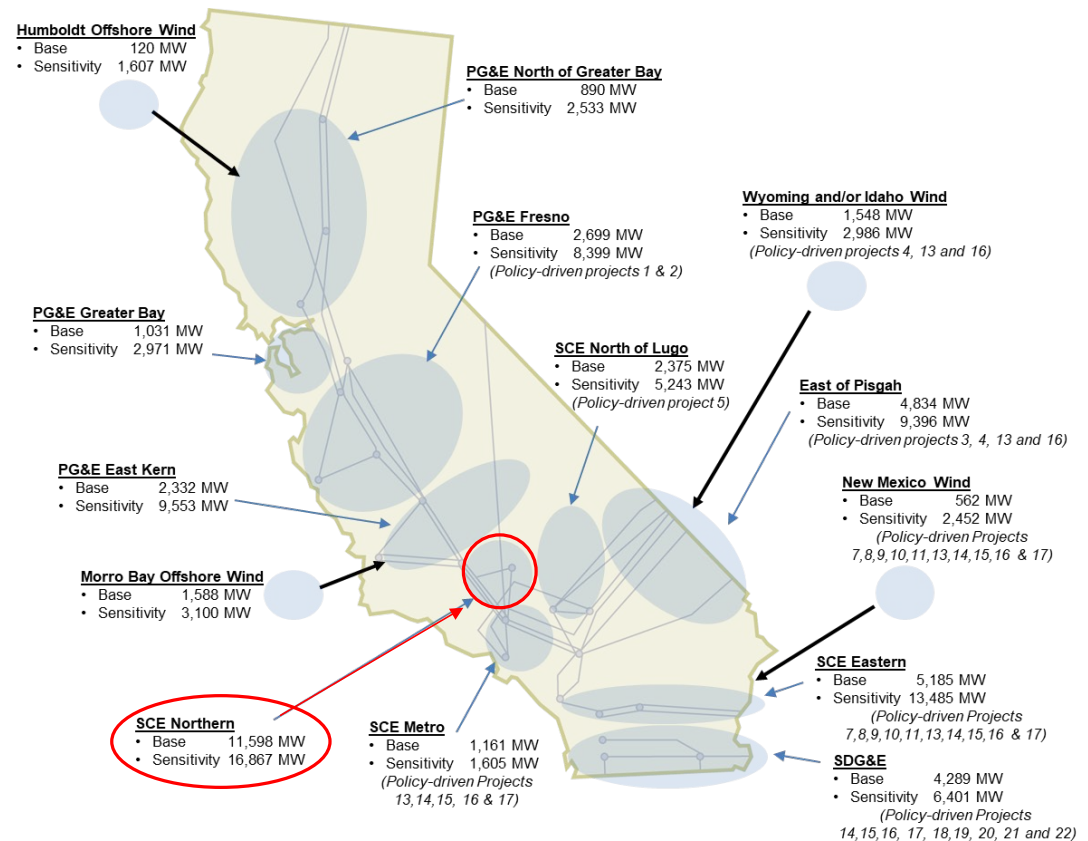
Humboldt Offshore Wind
• Base 120 MW
• Sensitivity 1,607 MW

PG&E North of Greater Bay
• Base 890 MW
• Sensitivity 2,533 MW

PG&E Fresno
• Base 2,699 MW
• Sensitivity 8,399 MW
(Policy-driven projects 1 & 2)

Wyoming and/or Idaho Wind
• Base 1,548 MW
• Sensitivity 2,986 MW
(Policy-driven projects 4, 13 and 16)

PG&E Greater Bay
• Base 1,031 MW
• Sensitivity 2,971 MW

SCE North of Lugo
• Base 2,375 MW
• Sensitivity 5,243 MW
(Policy-driven project 5)

East of Pisgah
• Base 4,834 MW
• Sensitivity 9,396 MW
(Policy-driven projects 3, 4, 13 and 16)

PG&E East Kern
• Base 2,332 MW
• Sensitivity 9,553 MW

New Mexico Wind
• Base 562 MW
• Sensitivity 2,452 MW
(Policy-driven Projects 7,8,9,10,11,13,14,15,16 & 17)

Morro Bay Offshore Wind
• Base 1,588 MW
• Sensitivity 3,100 MW

SCE Eastern
• Base 5,185 MW
• Sensitivity 13,485 MW
(Policy-driven Projects 7,8,9,10,11,13,14,15,16 & 17)

SCE Northern
• Base 11,598 MW
• Sensitivity 16,867 MW

SCE Metro
• Base 1,161 MW
• Sensitivity 1,605 MW
(Policy-driven Projects 13,14,15, 16 & 17)

SDG&E
• Base 4,289 MW
• Sensitivity 6,401 MW
(Policy-driven Projects 14,15,16, 17, 18,19, 20, 21 and 22)